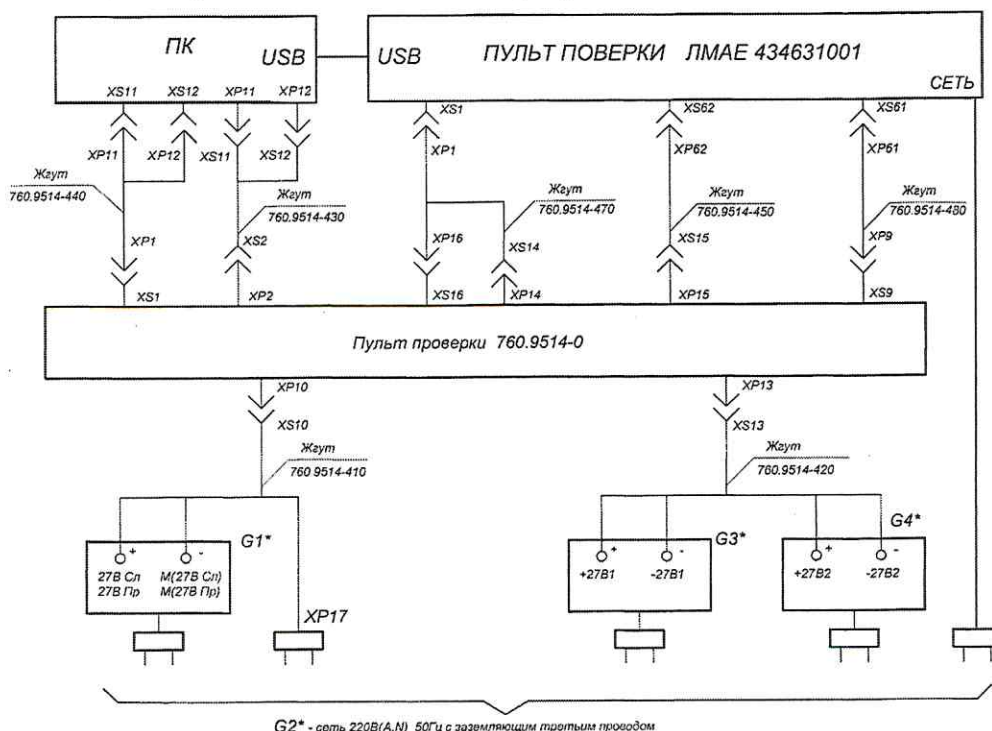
ПК USB

XS11 XS12 XP11 XP12

USB ПУЛЬТ ПОВЕРКИ ЛМАЕ 434631001

СЕТЬ

XP11 XP12 XS11 XS12

Жгут 760.9514-440

XP1

Жгут 760.9514-430

XS2

XS1 XP2

XS1

XP1

Жгут 760.9514-470

XP16 XS14

XS16 XP14

XS62

XP62

Жгут 760.9514-450

XS15

XP15

XS61

XP61

Жгут 760.9514-480

XP9

XS9

Пульт проверки 760.9514-0

XP10

XS10

Жгут 760 9514-410

G1*

+ -

27В Сл 27В Пр

М(27В Сл) М(27В Пр)

XP17

XP13

XS13

Жгут 760.9514-420

G3*

+ -

+27В1 -27В1

G4*

+ -

+27В2 -27В2

G2* - сеть 220В(А,N) 50Гц с заземляющим третьим проводом